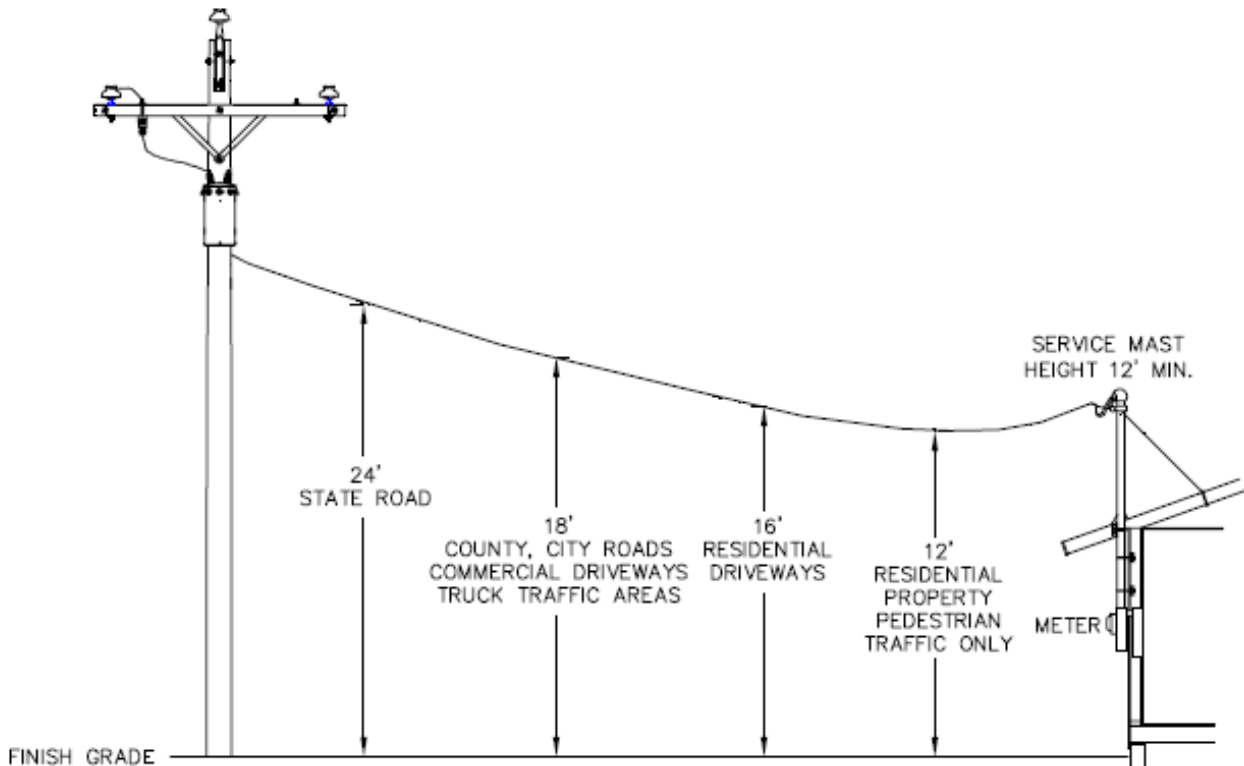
SERVICE MAST
HEIGHT 12' MIN.

24'
STATE ROAD

18'
COUNTY, CITY ROADS
COMMERCIAL DRIVEWAYS
TRUCK TRAFFIC AREAS

16'
RESIDENTIAL
DRIVEWAYS

12'
RESIDENTIAL
PROPERTY
PEDESTRIAN
TRAFFIC ONLY

METER

FINISH GRADE